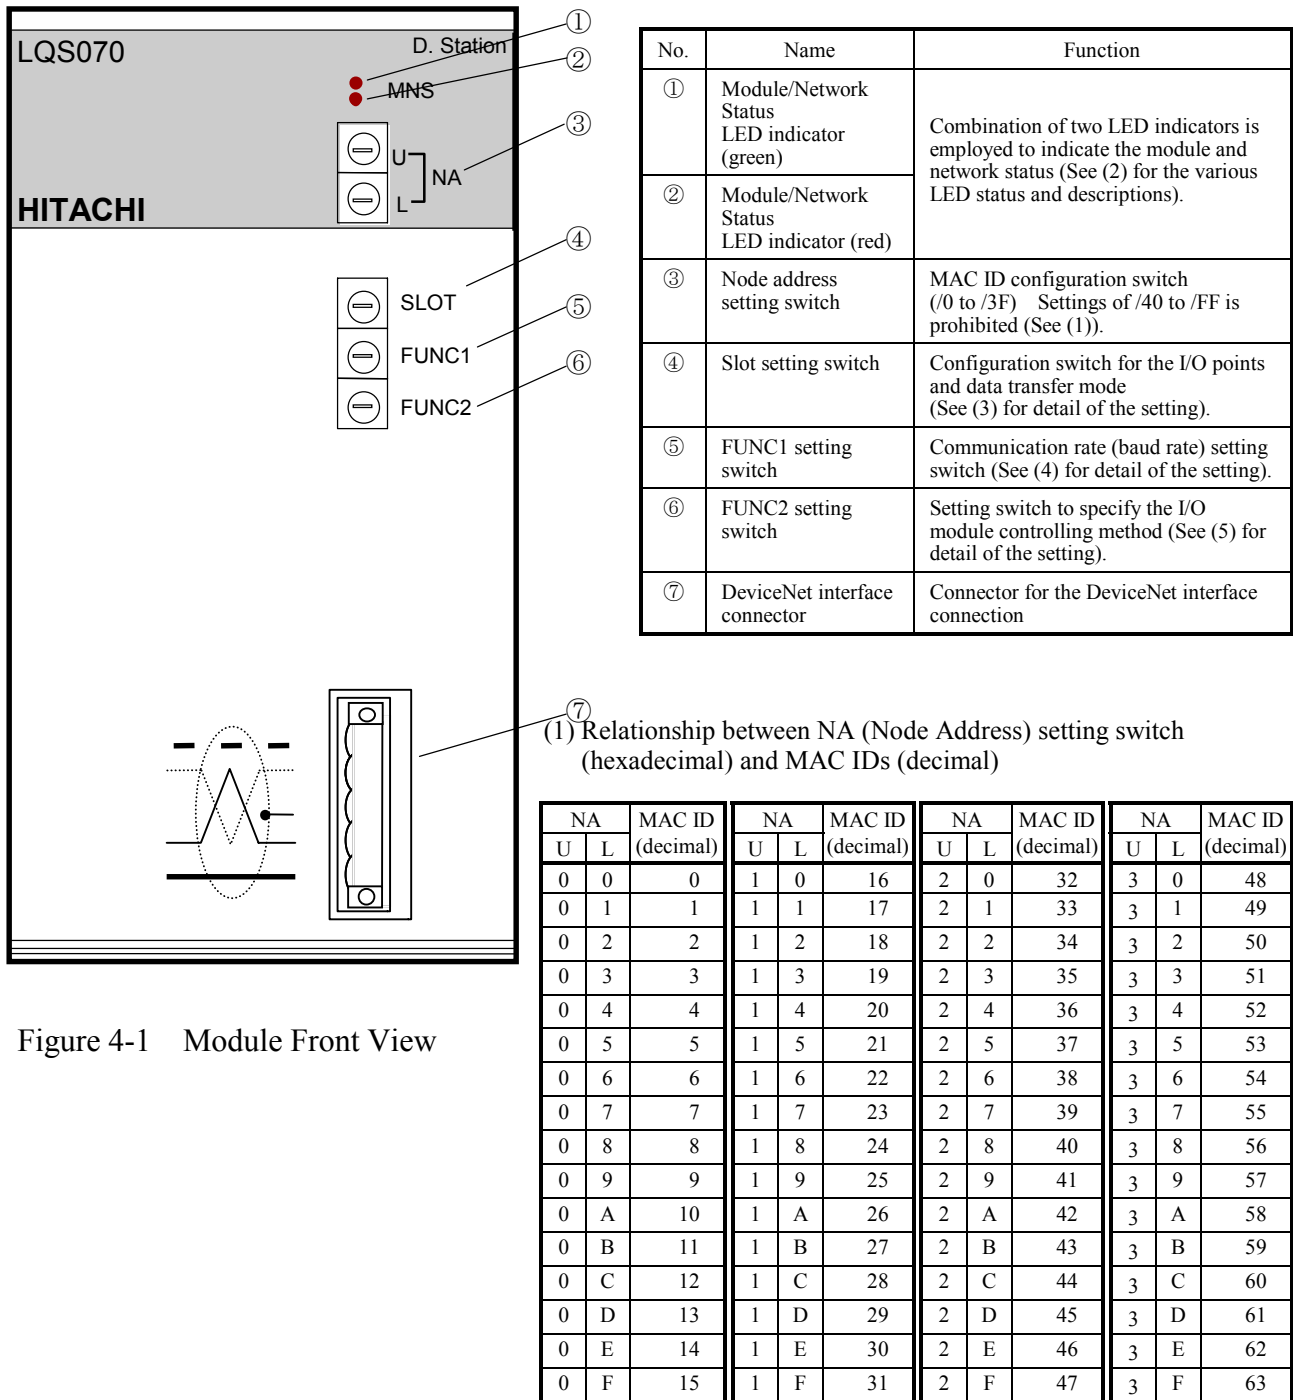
LQS070

D. Station

MNS

U
L
NA

HITACHI

SLOT

FUNC1

FUNC2

①
②
③
④
⑤
⑥
⑦

Figure 4-1 Module Front View

| No. | Name | Function |
|---|---|---|
| ① | Module/Network Status LED indicator (green) | Combination of two LED indicators is employed to indicate the module and network status (See (2) for the various LED status and descriptions). |
| ② | Module/Network Status LED indicator (red) | |
| ③ | Node address setting switch | MAC ID configuration switch (/0 to /3F) Settings of /40 to /FF is prohibited (See (1)). |
| ④ | Slot setting switch | Configuration switch for the I/O points and data transfer mode (See (3) for detail of the setting). |
| ⑤ | FUNC1 setting switch | Communication rate (baud rate) setting switch (See (4) for detail of the setting). |
| ⑥ | FUNC2 setting switch | Setting switch to specify the I/O module controlling method (See (5) for detail of the setting). |
| ⑦ | DeviceNet interface connector | Connector for the DeviceNet interface connection |

(1) Relationship between NA (Node Address) setting switch (hexadecimal) and MAC IDs (decimal)

| NA U | NA L | MAC ID (decimal) | NA U | NA L | MAC ID (decimal) | NA U | NA L | MAC ID (decimal) | NA U | NA L | MAC ID (decimal) |
|---|---|---|---|---|---|---|---|---|---|---|---|
| 0 | 0 | 0 | 1 | 0 | 16 | 2 | 0 | 32 | 3 | 0 | 48 |
| 0 | 1 | 1 | 1 | 1 | 17 | 2 | 1 | 33 | 3 | 1 | 49 |
| 0 | 2 | 2 | 1 | 2 | 18 | 2 | 2 | 34 | 3 | 2 | 50 |
| 0 | 3 | 3 | 1 | 3 | 19 | 2 | 3 | 35 | 3 | 3 | 51 |
| 0 | 4 | 4 | 1 | 4 | 20 | 2 | 4 | 36 | 3 | 4 | 52 |
| 0 | 5 | 5 | 1 | 5 | 21 | 2 | 5 | 37 | 3 | 5 | 53 |
| 0 | 6 | 6 | 1 | 6 | 22 | 2 | 6 | 38 | 3 | 6 | 54 |
| 0 | 7 | 7 | 1 | 7 | 23 | 2 | 7 | 39 | 3 | 7 | 55 |
| 0 | 8 | 8 | 1 | 8 | 24 | 2 | 8 | 40 | 3 | 8 | 56 |
| 0 | 9 | 9 | 1 | 9 | 25 | 2 | 9 | 41 | 3 | 9 | 57 |
| 0 | A | 10 | 1 | A | 26 | 2 | A | 42 | 3 | A | 58 |
| 0 | B | 11 | 1 | B | 27 | 2 | B | 43 | 3 | B | 59 |
| 0 | C | 12 | 1 | C | 28 | 2 | C | 44 | 3 | C | 60 |
| 0 | D | 13 | 1 | D | 29 | 2 | D | 45 | 3 | D | 61 |
| 0 | E | 14 | 1 | E | 30 | 2 | E | 46 | 3 | E | 62 |
| 0 | F | 15 | 1 | F | 31 | 2 | F | 47 | 3 | F | 63 |